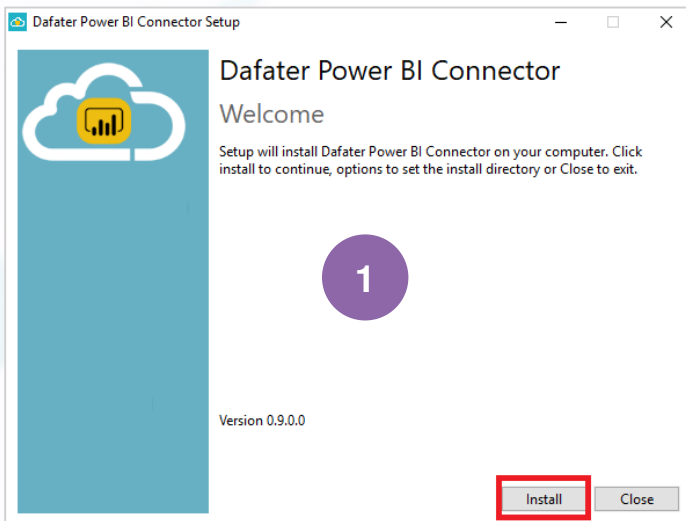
Dafater Power BI Connector Setup

Dafater Power BI Connector

Welcome

Setup will install Dafater Power BI Connector on your computer. Click install to continue, options to set the install directory or Close to exit.

1

Version 0.9.0.0

Install

Close